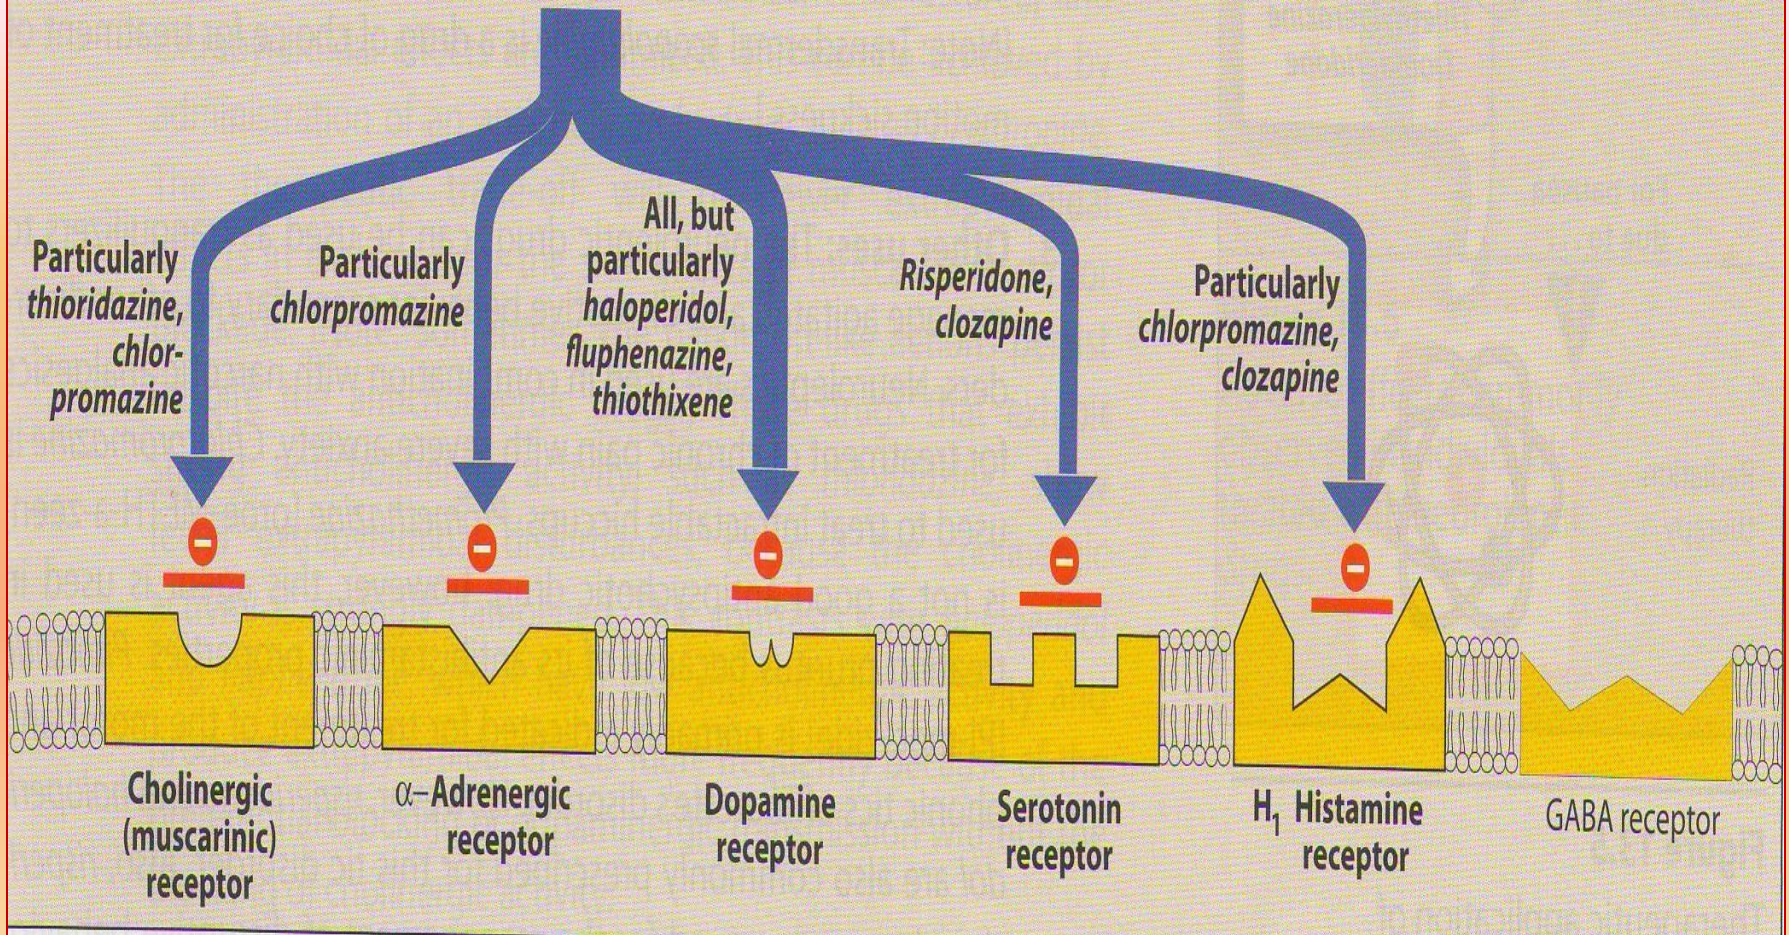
Particularly thioridazine, chlorpromazine

Particularly chlorpromazine

All, but particularly haloperidol, fluphenazine, thiothixene

Risperidone, clozapine

Particularly chlorpromazine, clozapine

Cholinergic (muscarinic) receptor

α–Adrenergic receptor

Dopamine receptor

Serotonin receptor

$H_1$ Histamine receptor

GABA receptor